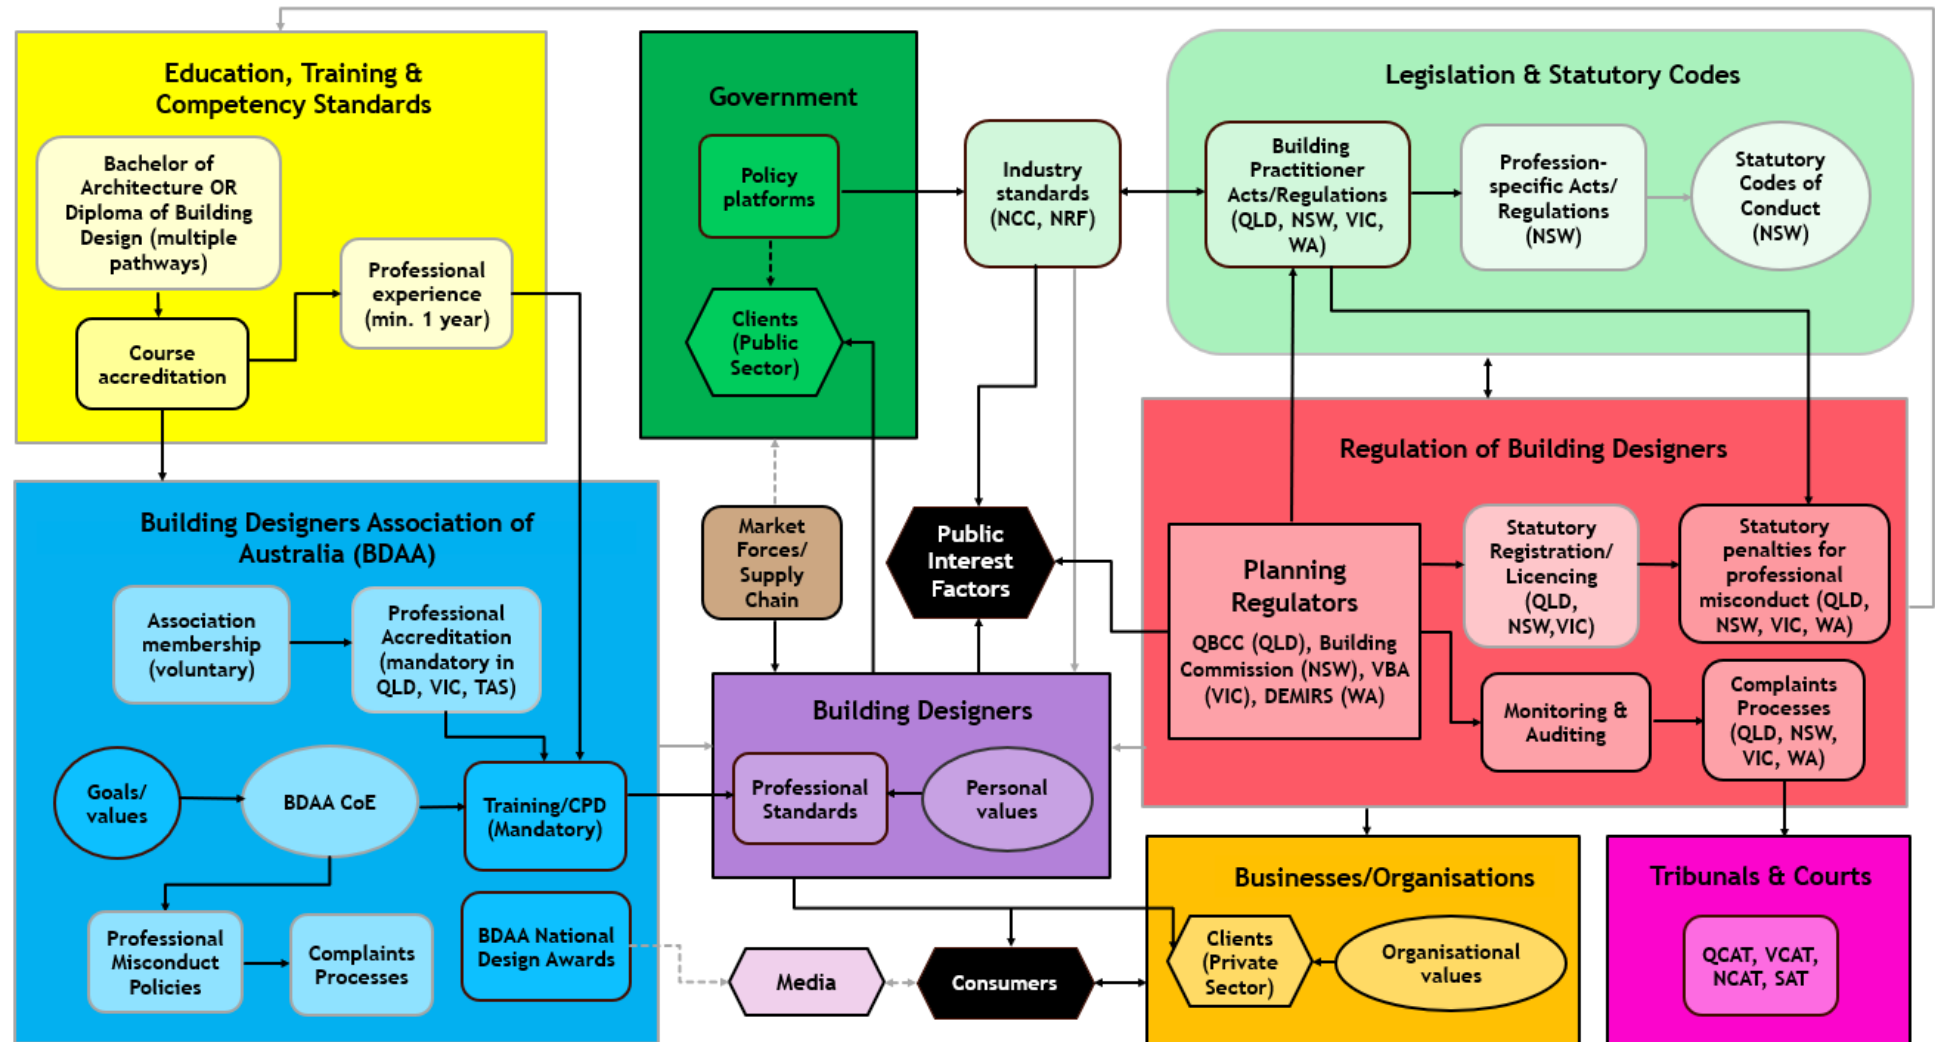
Education, Training & Competency Standards

Bachelor of Architecture OR Diploma of Building Design (multiple pathways)

Course accreditation

Professional experience (min. 1 year)

Government

Policy platforms

Clients (Public Sector)

Industry standards (NCC, NRF)

Legislation & Statutory Codes

Building Practitioner Acts/Regulations (QLD, NSW, VIC, WA)

Profession-specific Acts/ Regulations (NSW)

Statutory Codes of Conduct (NSW)

Regulation of Building Designers

Planning Regulators

QBCC (QLD), Building Commission (NSW), VBA (VIC), DEMIRS (WA)

Statutory Registration/ Licencing (QLD, NSW,VIC)

Statutory penalties for professional misconduct (QLD, NSW, VIC, WA)

Monitoring & Auditing

Complaints Processes (QLD, NSW, VIC, WA)

Building Designers Association of Australia (BDAA)

Association membership (voluntary)

Professional Accreditation (mandatory in QLD, VIC, TAS)

Goals/ values

BDAA CoE

Training/CPD (Mandatory)

Professional Misconduct Policies

Complaints Processes

BDAA National Design Awards

Market Forces/ Supply Chain

Public Interest Factors

Building Designers

Professional Standards

Personal values

Media

Consumers

Businesses/Organisations

Clients (Private Sector)

Organisational values

Tribunals & Courts

QCAT, VCAT, NCAT, SAT